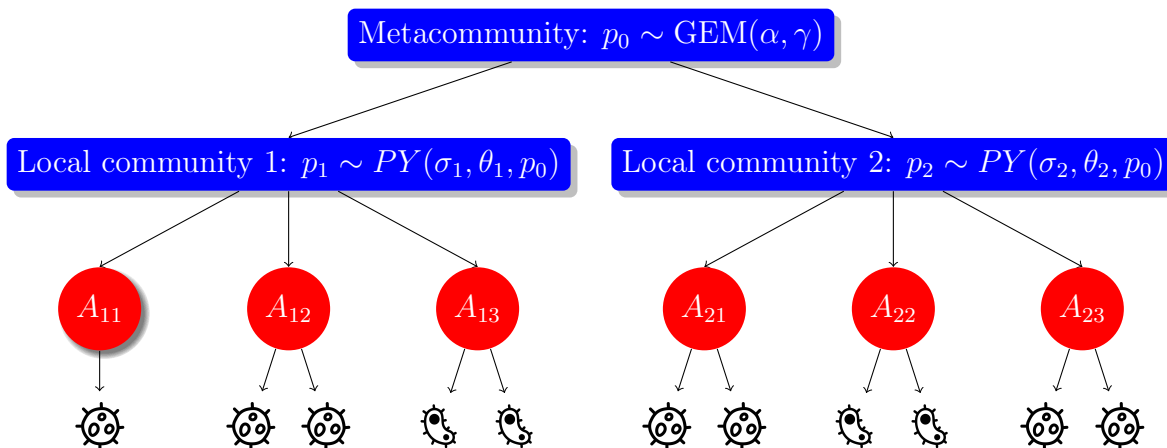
Metacommunity: $p_0 \sim \text{GEM}(\alpha, \gamma)$

Local community 1: $p_1 \sim PY(\sigma_1, \theta_1, p_0)$

Local community 2: $p_2 \sim PY(\sigma_2, \theta_2, p_0)$

$A_{11}$

$A_{12}$

$A_{13}$

$A_{21}$

$A_{22}$

$A_{23}$